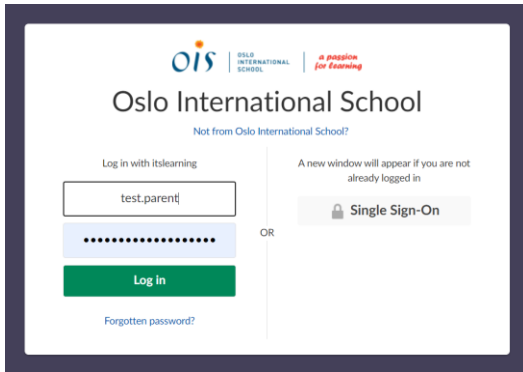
OIS | OSLO INTERNATIONAL SCHOOL | a passion for learning

Oslo International School

Not from Oslo International School?

Log in with itslearning

test.parent

••••••••••••••••••

Log in

Forgotten password?

OR

A new window will appear if you are not already logged in

Single Sign-On